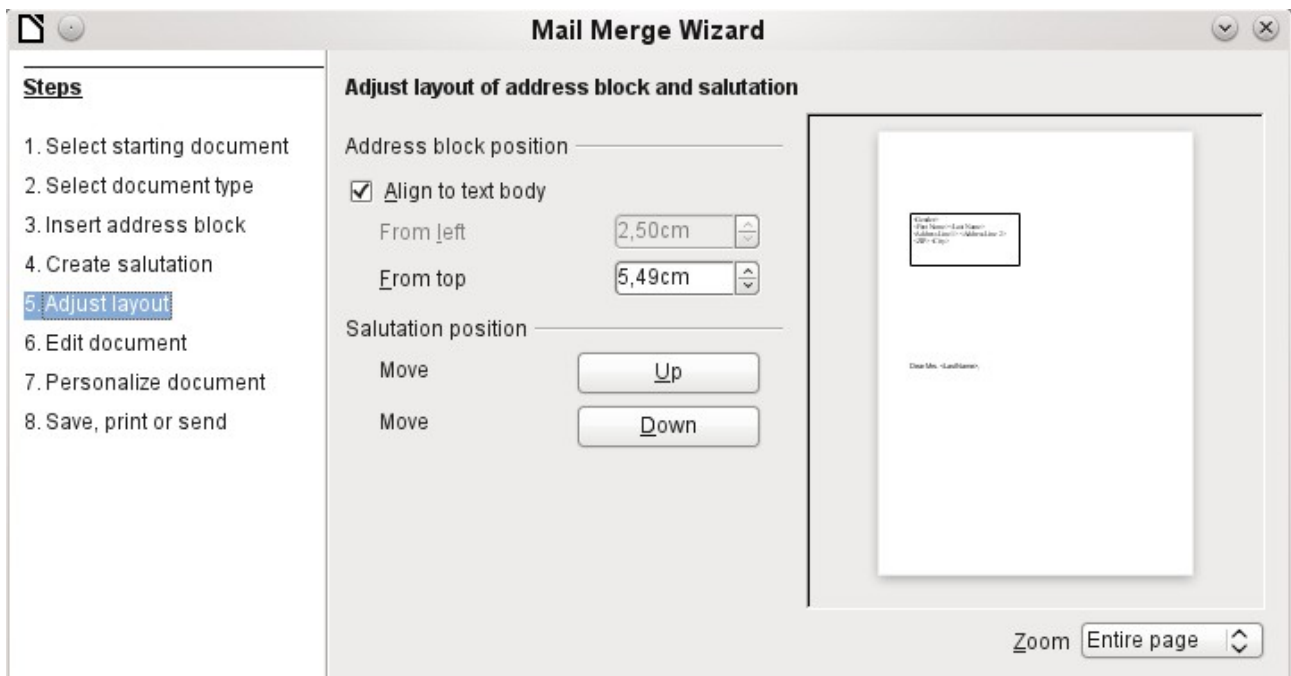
Mail Merge Wizard

Steps

1. Select starting document
2. Select document type
3. Insert address block
4. Create salutation
5. Adjust layout
6. Edit document
7. Personalize document
8. Save, print or send

Adjust layout of address block and salutation

Address block position

Align to text body

From left 2,50cm

From top 5,49cm

Salutation position

Move Up

Move Down

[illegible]

Dear Mrs. <LastName>,

Zoom Entire page